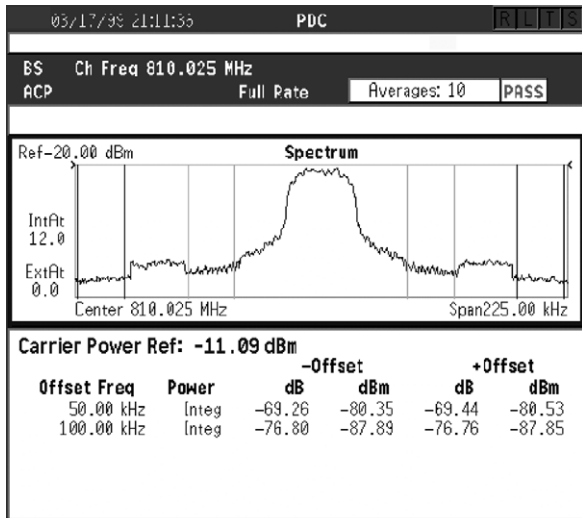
03/17/98 21:11:35 PDC R L T S

BS Ch Freq 810.025 MHz
ACP Full Rate Averages: 10 PASS

Ref-20.00 dBm Spectrum

IntAt
12.0

ExtAt
0.0

Center 810.025 MHz Span225.00 kHz

Carrier Power Ref: -11.09 dBm

| Offset Freq | Power | −Offset dB | −Offset dBm | +Offset dB | +Offset dBm |
|---|---|---|---|---|---|
| 50.00 kHz | Integ | −69.26 | −80.35 | −69.44 | −80.53 |
| 100.00 kHz | Integ | −76.80 | −87.89 | −76.76 | −87.85 |